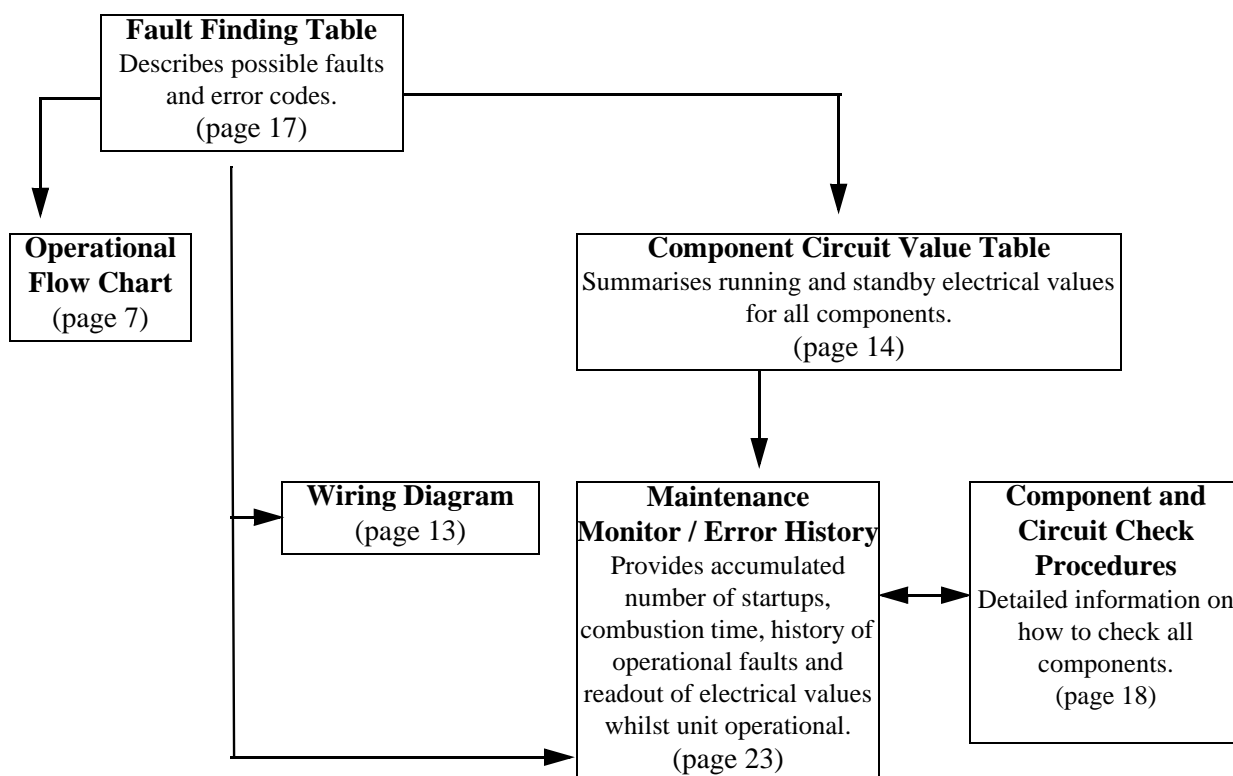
**Fault Finding Table**
Describes possible faults and error codes.
(page 17)

**Operational Flow Chart**
(page 7)

**Component Circuit Value Table**
Summarises running and standby electrical values for all components.
(page 14)

**Wiring Diagram**
(page 13)

**Maintenance Monitor / Error History**
Provides accumulated number of startups, combustion time, history of operational faults and readout of electrical values whilst unit operational.
(page 23)

**Component and Circuit Check Procedures**
Detailed information on how to check all components.
(page 18)